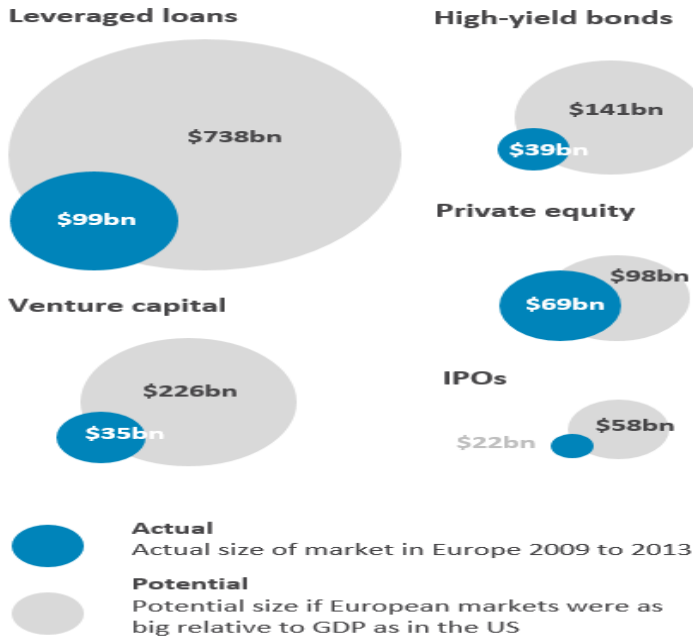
Leveraged loans

$738bn

$99bn

High-yield bonds

$141bn

$39bn

Private equity

$98bn

$69bn

Venture capital

$226bn

$35bn

IPOs

$58bn

$22bn

Actual
Actual size of market in Europe 2009 to 2013

Potential
Potential size if European markets were as big relative to GDP as in the US